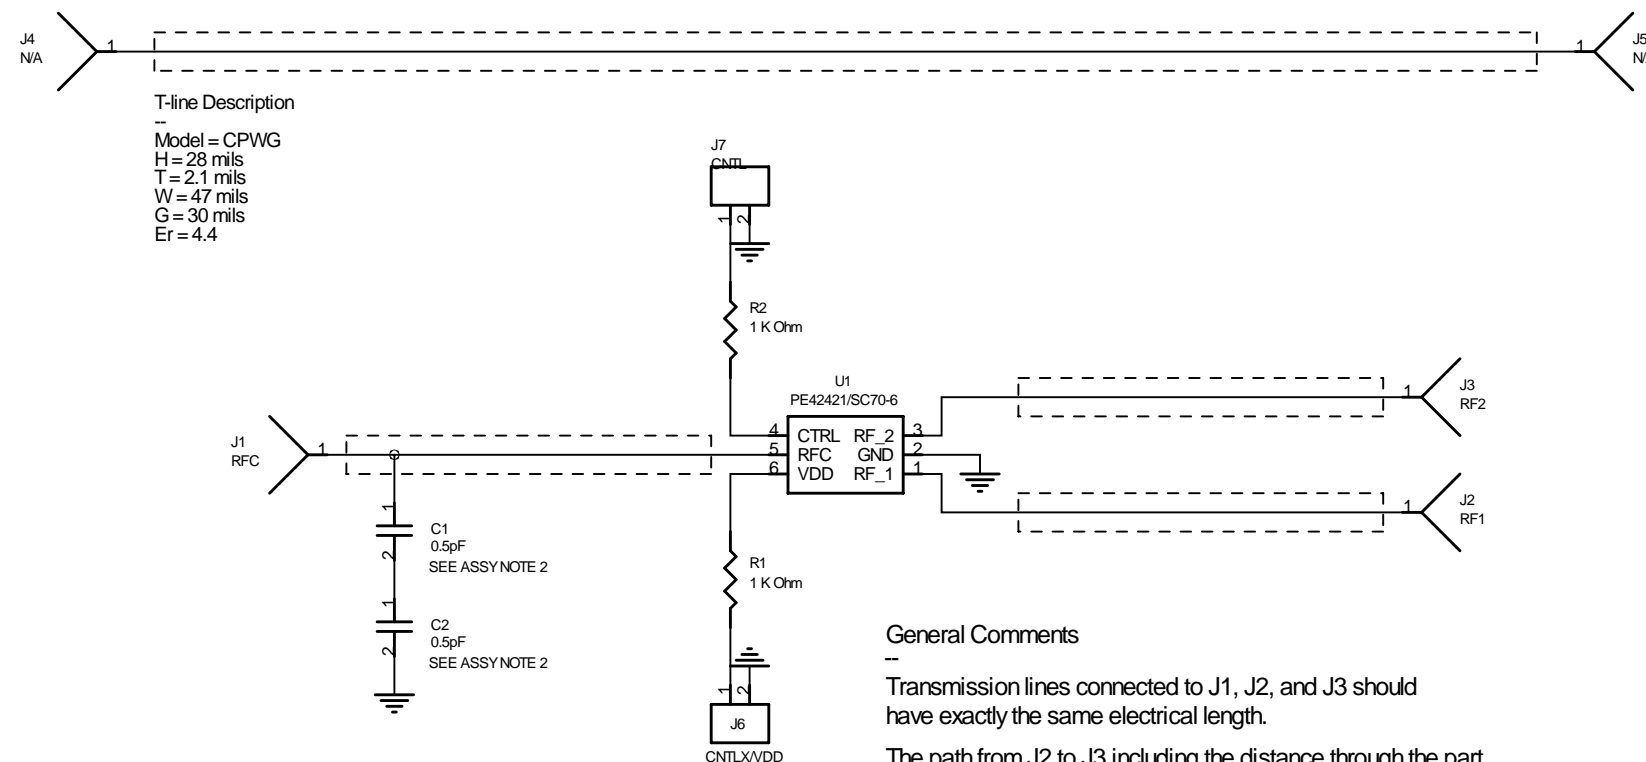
J4
N/A

1

1

J5
N/

T-line Description
--
Model = CPWG
H = 28 mils
T = 2.1 mils
W = 47 mils
G = 30 mils
Er = 4.4

J7
CNTL

1 2

R2
1 K Ohm

U1
PE42421/SC70-6

J3
RF2

1

1

J1
RFC

1

1

4 CTRL RF_2 3
5 RFC GND 2
6 VDD RF_1 1

J2
RF1

1

1

1
C1
0.5pF
SEE ASSY NOTE 2
2

1
C2
0.5pF
SEE ASSY NOTE 2
2

R1
1 K Ohm

1 2

J6
CNTLX/VDD

General Comments
--
Transmission lines connected to J1, J2, and J3 should have exactly the same electrical length.

The path from J2 to J3 including the distance through the part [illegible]